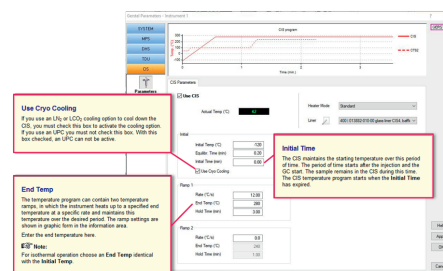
Gerstel Parameters - Instrument 1

SYSTEM
MPS
DHS
TDU
CIS
Parameters

CIS program
300
200
100
0
Time (min)
CIS
CTS

CIS Parameters

Use CIS
Actual Temp (°C) 42

Heater Mode Standard
Liner 001 013892-010-00 glass liner CIS4 baffle

Initial
Initial Temp (°C) -120
Equilibr. Time (min) 0.20
Initial Time (min) 0.20
Use Cryo Cooling

Ramp 1
Rate (°C/s) 12.00
End Temp (°C) 280
Hold Time (min) 3.00

Ramp 2
Rate (°C/s) 0.0
End Temp (°C) 240
Hold Time (min) 1.00

Use Cryo Cooling
If you use an $LN_2$ or $LCO_2$ cooling option to cool down the CIS, you must check this box to activate the cooling option. If you use an UPC you must not check this box. With this box checked, an UPC can not be active.

Initial Time
The CIS maintains the starting temperature over this period of time. The period of time starts after the injection and the GC start. The sample remains in the CIS during this time. The CIS temperature program starts when the Initial Time has expired.

End Temp
The temperature program can contain two temperature ramps, in which the instrument heats up to a specified end temperature at a specific rate and maintains this temperature over the desired period. The ramp settings are shown in graphic form in the information area.
Enter the end temperature here.
Note:
For isothermal operation choose an End Temp identical with the Initial Temp.